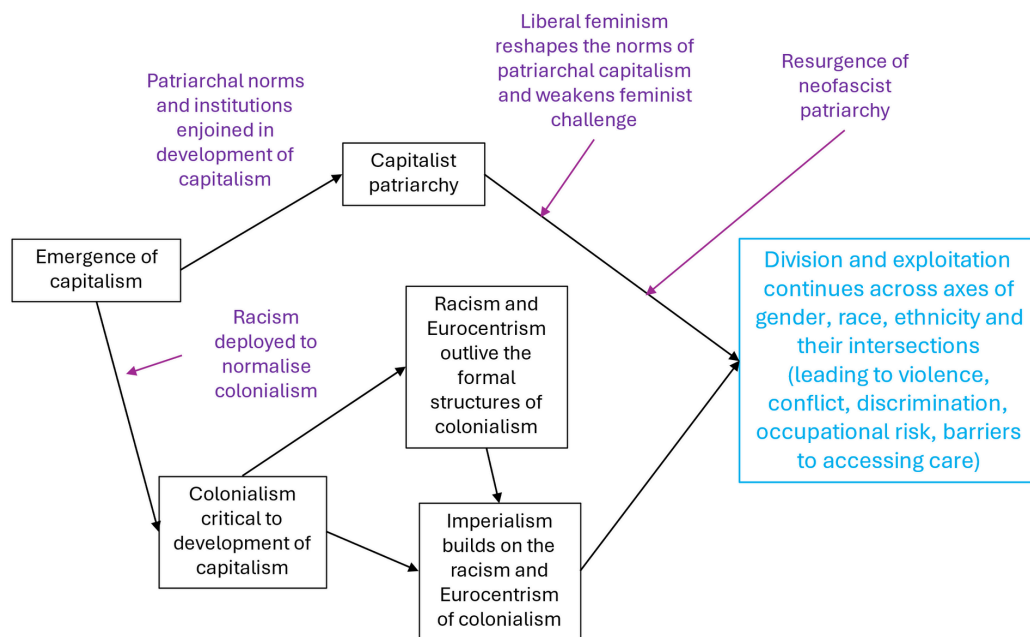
Patriarchal norms and institutions enjoined in development of capitalism

Liberal feminism reshapes the norms of patriarchal capitalism and weakens feminist challenge

Resurgence of neofascist patriarchy

Capitalist patriarchy

Emergence of capitalism

Racism deployed to normalise colonialism

Racism and Eurocentrism outlive the formal structures of colonialism

Division and exploitation continues across axes of gender, race, ethnicity and their intersections (leading to violence, conflict, discrimination, occupational risk, barriers to accessing care)

Colonialism critical to development of capitalism

Imperialism builds on the racism and Eurocentrism of colonialism